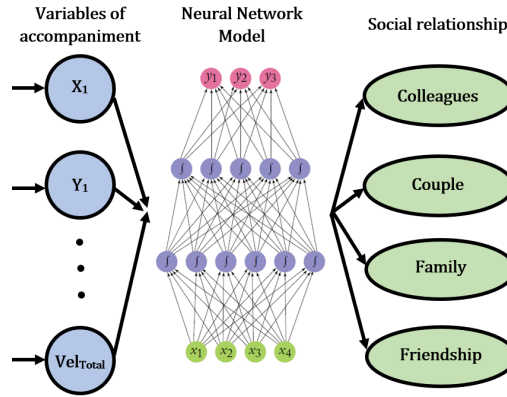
Variables of accompaniment

Neural Network Model

Social relationship

$X_1$

$Y_1$

•
•
•

$Vel_{Total}$

$y_1$ $y_2$ $y_3$

$\int$ $\int$ $\int$ $\int$ $\int$ $\int$

$\int$ $\int$ $\int$ $\int$ $\int$ $\int$ $\int$

$x_1$ $x_2$ $x_3$ $x_4$

Colleagues

Couple

Family

Friendship